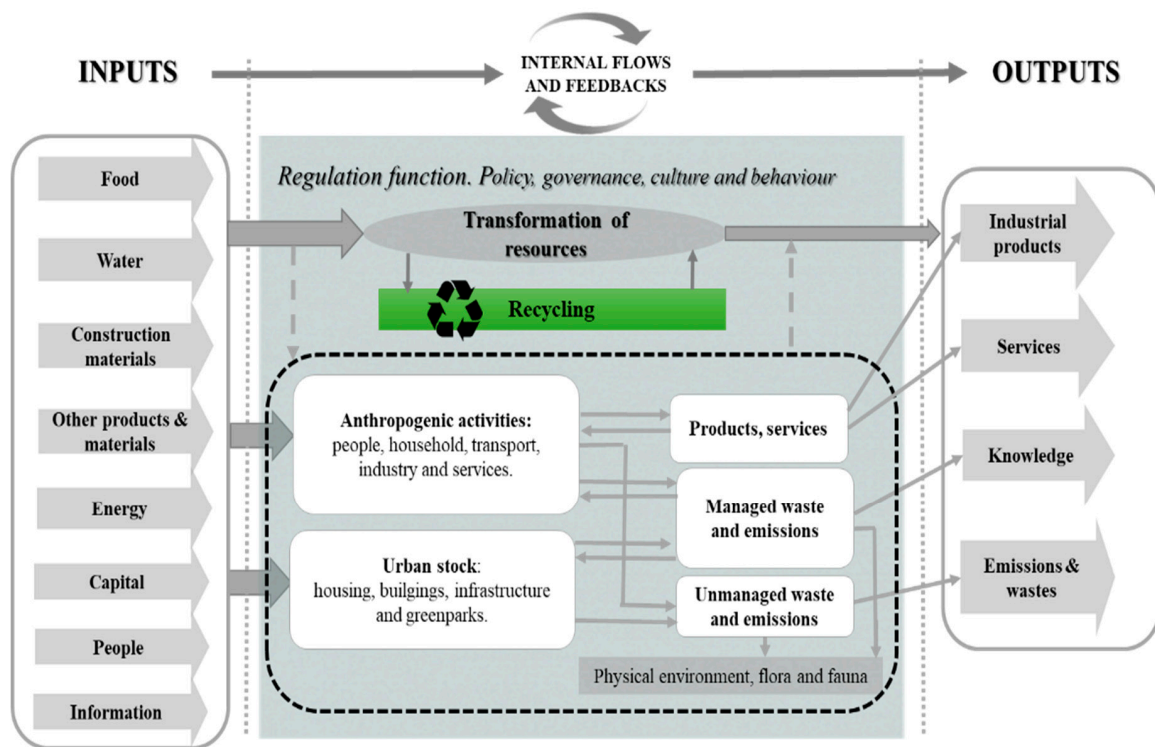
INPUTS

INTERNAL FLOWS AND FEEDBACKS

OUTPUTS

Food

Water

Construction materials

Other products & materials

Energy

Capital

People

Information

Regulation function. Policy, governance, culture and behaviour

Transformation of resources

Recycling

Anthropogenic activities: people, household, transport, industry and services.

Urban stock: housing, builgings, infrastructure and greenparks.

Products, services

Managed waste and emissions

Unmanaged waste and emissions

Physical environment, flora and fauna

Industrial products

Services

Knowledge

Emissions & wastes